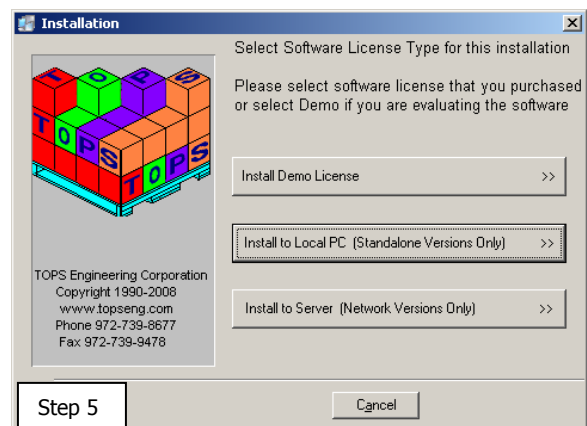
Installation

Select Software License Type for this installation

Please select software license that you purchased or select Demo if you are evaluating the software

TOPS
TOPS
TOPS

TOPS Engineering Corporation
Copyright 1990-2008
www.topseng.com
Phone 972-739-8677
Fax 972-739-9478

Install Demo License >>

Install to Local PC (Standalone Versions Only) >>

Install to Server (Network Versions Only) >>

Step 5

Cancel